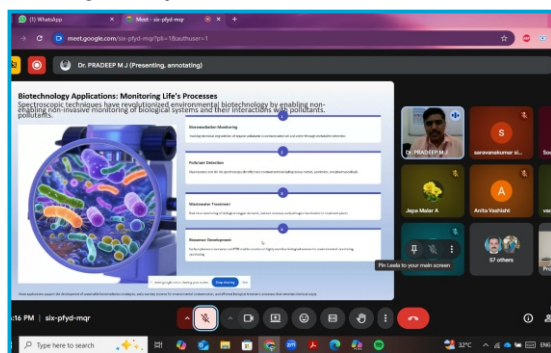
(1) WhatsApp

Meet - six-pfyd-mqr

meet.google.com/six-pfyd-mqr?pli=1&authuser=1

Dr. PRADEEP M J (Presenting, annotating)

Biotechnology Applications: Monitoring Life's Processes

Spectroscopic techniques have revolutionized environmental biotechnology by enabling non-invasive monitoring of biological systems and their interactions with pollutants.

Bioremediation Monitoring

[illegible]

Pollutant Detection

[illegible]

Wastewater Treatment

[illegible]

Biosensor Development

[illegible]

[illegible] Stop sharing

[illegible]

Dr. PRADEEP M J

saravanakumar si...

S

Jaya Malar A

Anita Vashisht

A

57 others

Pin Leela to your main screen

:16 PM | six-pfyd-mqr

Type here to search

32°C